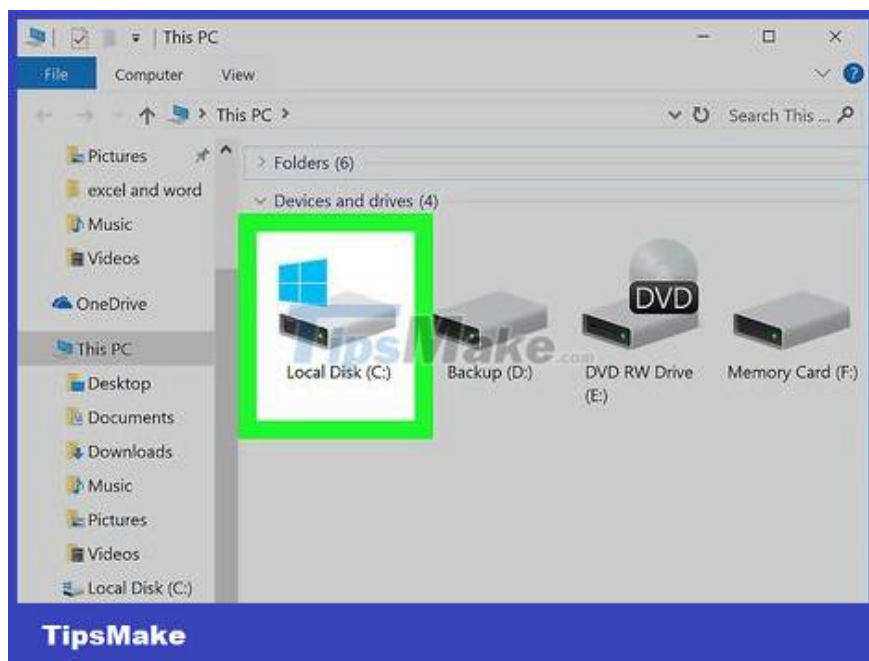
This PC

File Computer View

This PC >

Search This ...

Pictures
excel and word
Music
Videos
OneDrive
This PC
Desktop
Documents
Downloads
Music
Pictures
Videos
Local Disk (C:)

Folders (6)

Devices and drives (4)

DVD

TipsMake.com

Local Disk (C:)

Backup (D:)

DVD RW Drive (E:)

Memory Card (F:)

TipsMake